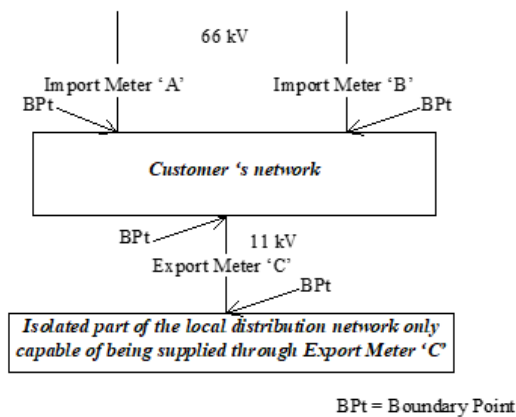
66 kV

Import Meter 'A'

Import Meter 'B'

BPt

BPt

Customer 's network

BPt

11 kV

Export Meter 'C'

BPt

Isolated part of the local distribution network only capable of being supplied through Export Meter 'C'

BPt = Boundary Point